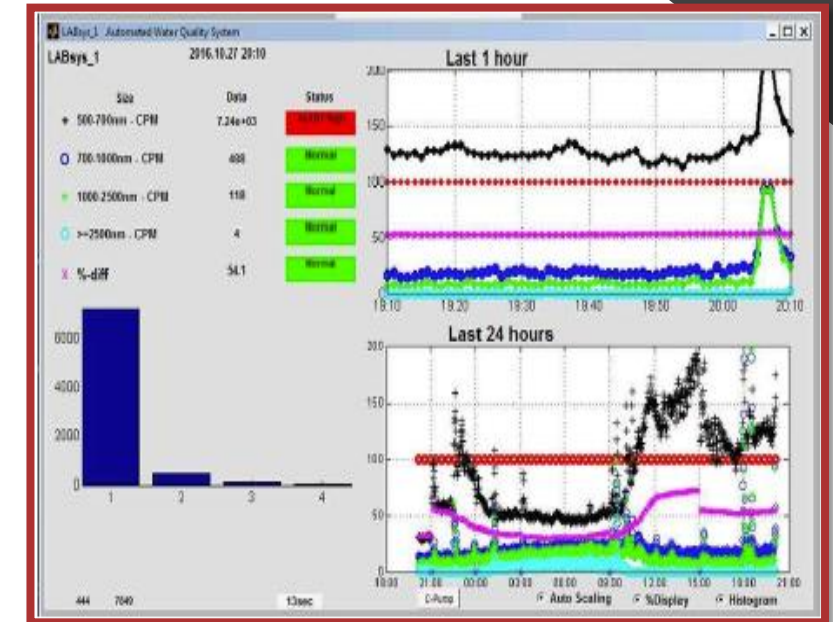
LABsys_1 Automated Water Quality System

LABsys_1 2016.10.27 20:10

| Size | Data | Status |
|---|---|---|
| + 500-700nm - CPM | 7.24e+03 | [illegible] |
| O 700-1000nm - CPM | 488 | Normal |
| + 1000-2500nm - CPM | 118 | Normal |
| O >=2500nm - CPM | 4 | Normal |
| x %-diff | 54.1 | Normal |

6000
4000
2000
0
1 2 3 4

444 7049 13sec

Last 1 hour
200
150
100
50
0
19:10 19:20 19:30 19:40 19:50 20:00 20:10

Last 24 hours
200
150
100
50
0
18:00 21:00 00:00 03:00 06:00 09:00 12:00 15:00 18:00 21:00

C-Pump
Auto Scaling %Display Histogram